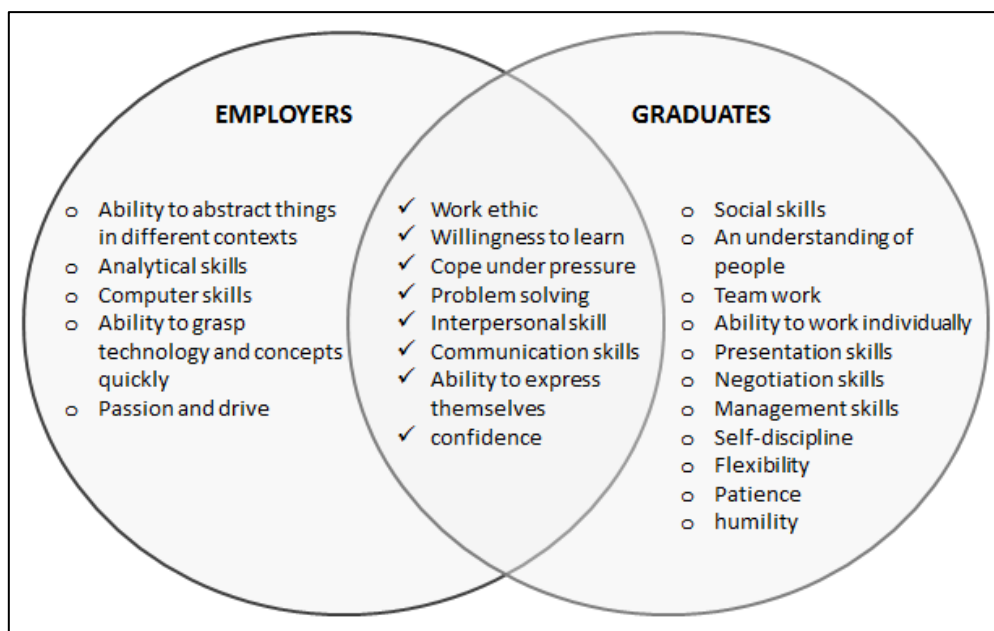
EMPLOYERS

GRADUATES

o Ability to abstract things in different contexts
o Analytical skills
o Computer skills
o Ability to grasp technology and concepts quickly
o Passion and drive

✓ Work ethic
✓ Willingness to learn
✓ Cope under pressure
✓ Problem solving
✓ Interpersonal skill
✓ Communication skills
✓ Ability to express themselves
✓ confidence

o Social skills
o An understanding of people
o Team work
o Ability to work individually
o Presentation skills
o Negotiation skills
o Management skills
o Self-discipline
o Flexibility
o Patience
o humility